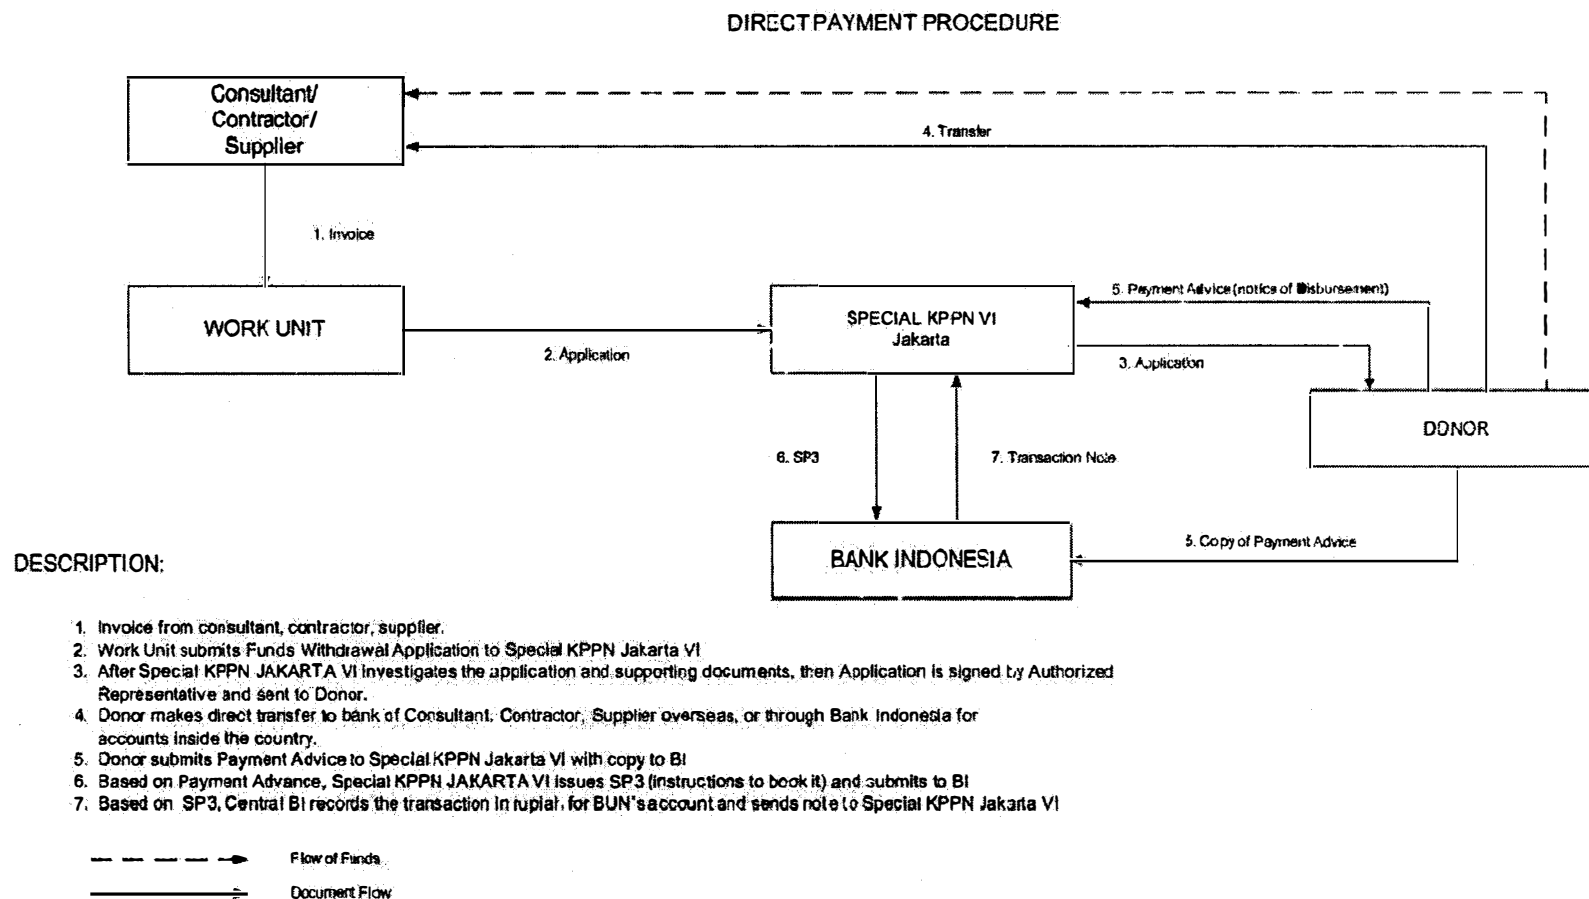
DIRECT PAYMENT PROCEDURE

Consultant/ Contractor/ Supplier

4. Transfer

1. Invoice

WORK UNIT

2. Application

SPECIAL KPPN VI Jakarta

5. Payment Advice (notice of Disbursement)

3. Application

DONOR

6. SP3

7. Transaction Note

BANK INDONESIA

5. Copy of Payment Advice

DESCRIPTION:

1. Invoice from consultant, contractor, supplier.
2. Work Unit submits Funds Withdrawal Application to Special KPPN Jakarta VI
3. After Special KPPN JAKARTA VI investigates the application and supporting documents, then Application is signed by Authorized Representative and sent to Donor.
4. Donor makes direct transfer to bank of Consultant, Contractor, Supplier overseas, or through Bank Indonesia for accounts inside the country.
5. Donor submits Payment Advice to Special KPPN Jakarta VI with copy to BI
6. Based on Payment Advance, Special KPPN JAKARTA VI issues SP3 (instructions to book it) and submits to BI
7. Based on SP3, Central BI records the transaction in rupiah for BUN's account and sends note to Special KPPN Jakarta VI

Flow of Funds

Document Flow